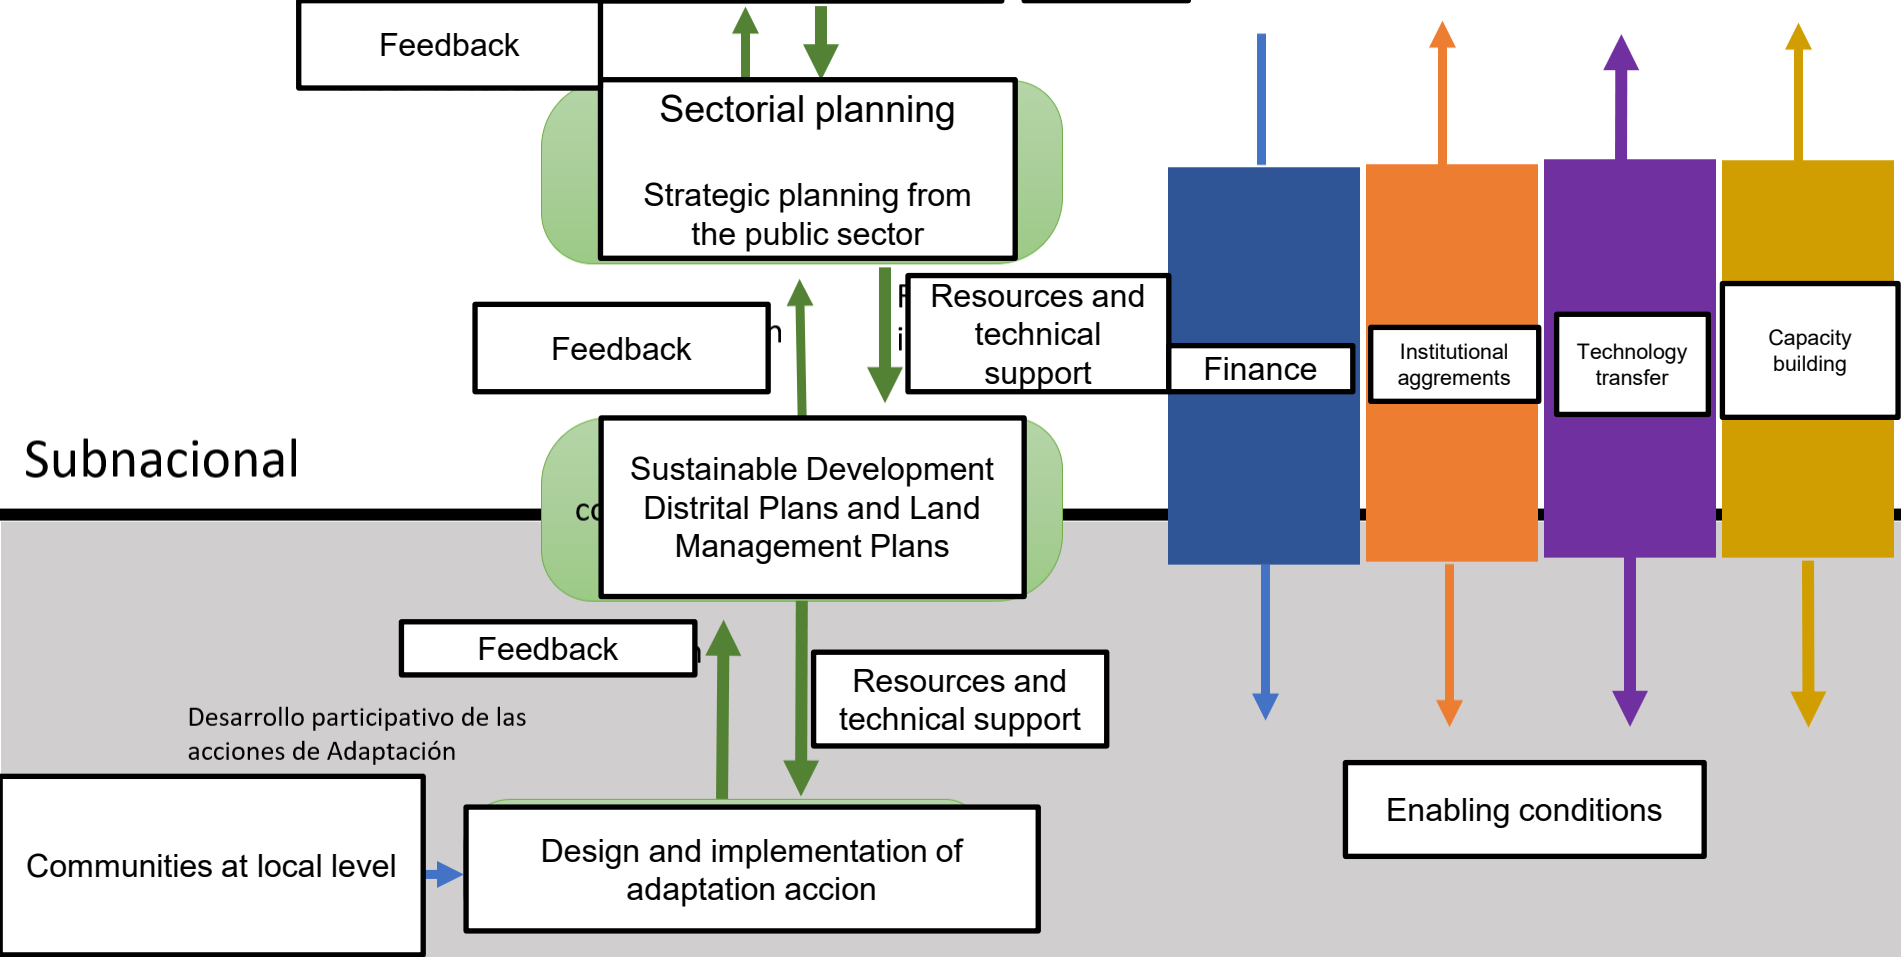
Feedback

Sectorial planning

Strategic planning from the public sector

Feedback

Resources and technical support

Finance

Institutional aggrements

Technology transfer

Capacity building

Subnacional

Sustainable Development Distrital Plans and Land Management Plans

Feedback

Resources and technical support

Desarrollo participativo de las acciones de Adaptación

Communities at local level

Design and implementation of adaptation accion

Enabling conditions